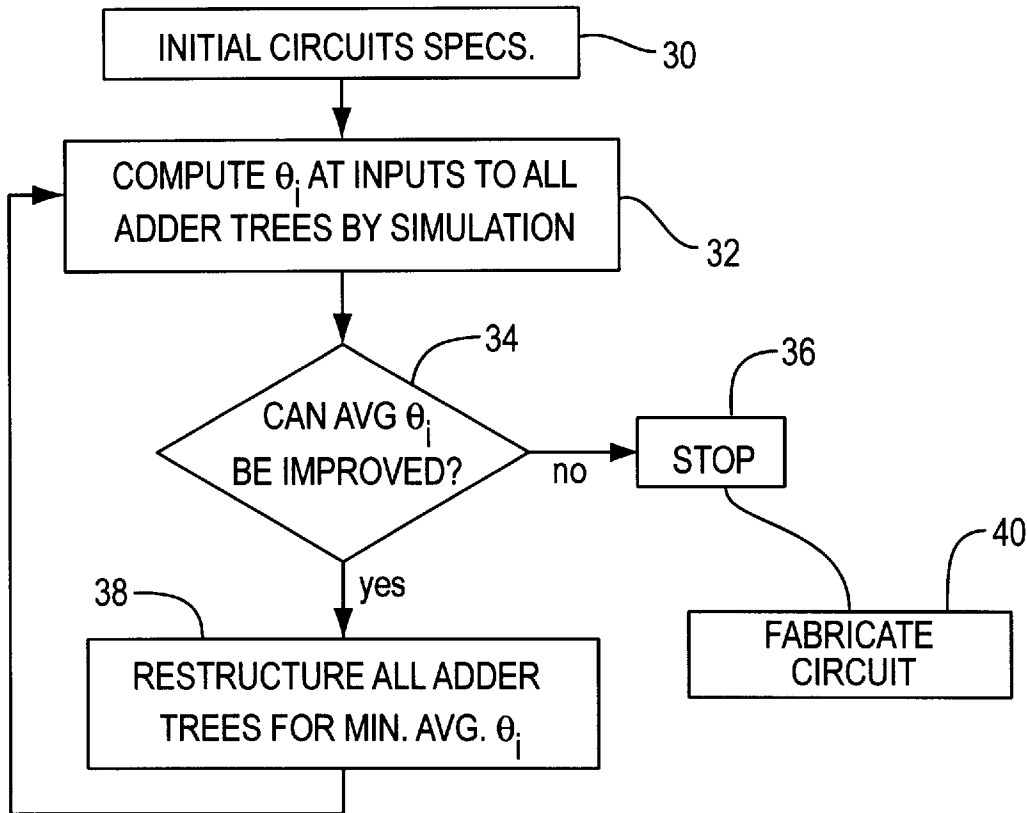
INITIAL CIRCUITS SPECS.

30

COMPUTE $\theta_i$ AT INPUTS TO ALL ADDER TREES BY SIMULATION

32

34

CAN AVG $\theta_i$ BE IMPROVED?

no

36

STOP

40

yes

38

FABRICATE CIRCUIT

RESTRUCTURE ALL ADDER TREES FOR MIN. AVG. $\theta_i$